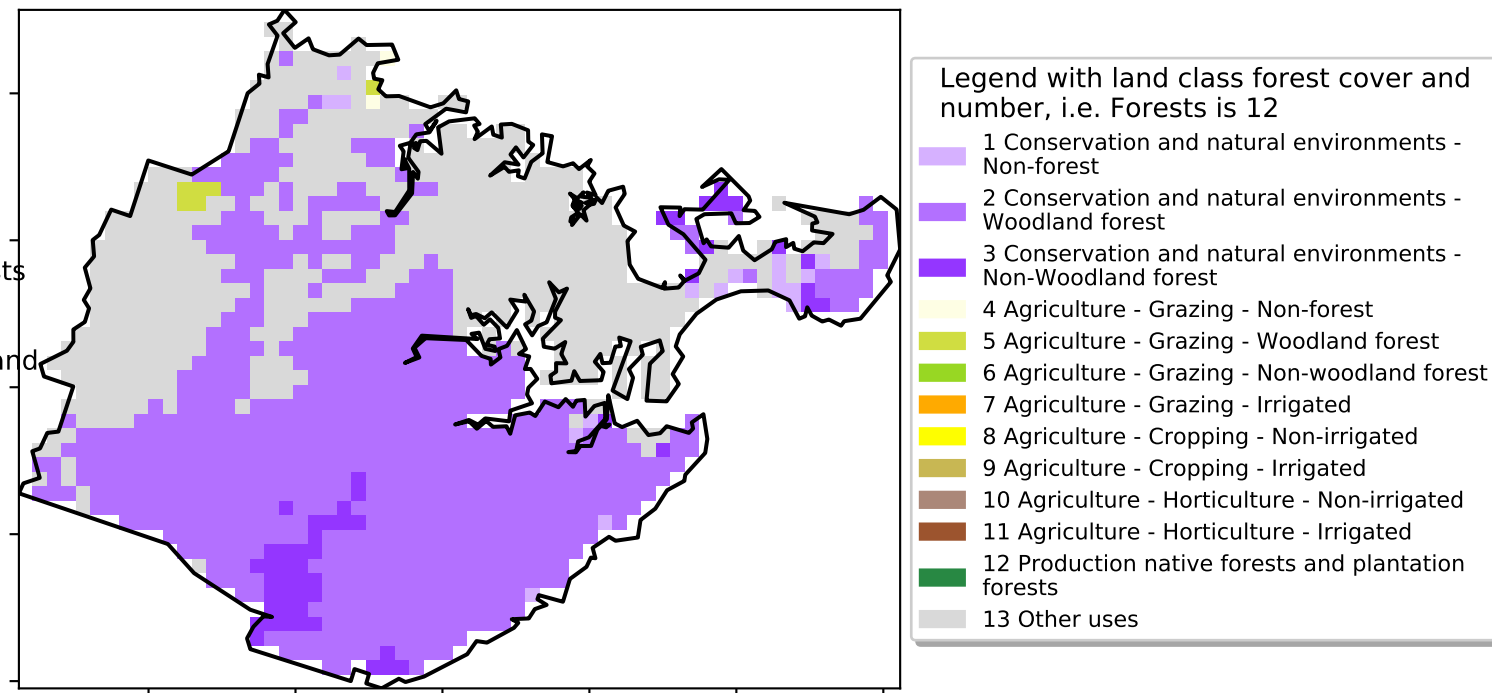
ts

and

Legend with land class forest cover and number, i.e. Forests is 12

1 Conservation and natural environments - Non-forest

2 Conservation and natural environments - Woodland forest

3 Conservation and natural environments - Non-Woodland forest

4 Agriculture - Grazing - Non-forest

5 Agriculture - Grazing - Woodland forest

6 Agriculture - Grazing - Non-woodland forest

7 Agriculture - Grazing - Irrigated

8 Agriculture - Cropping - Non-irrigated

9 Agriculture - Cropping - Irrigated

10 Agriculture - Horticulture - Non-irrigated

11 Agriculture - Horticulture - Irrigated

12 Production native forests and plantation forests

13 Other uses